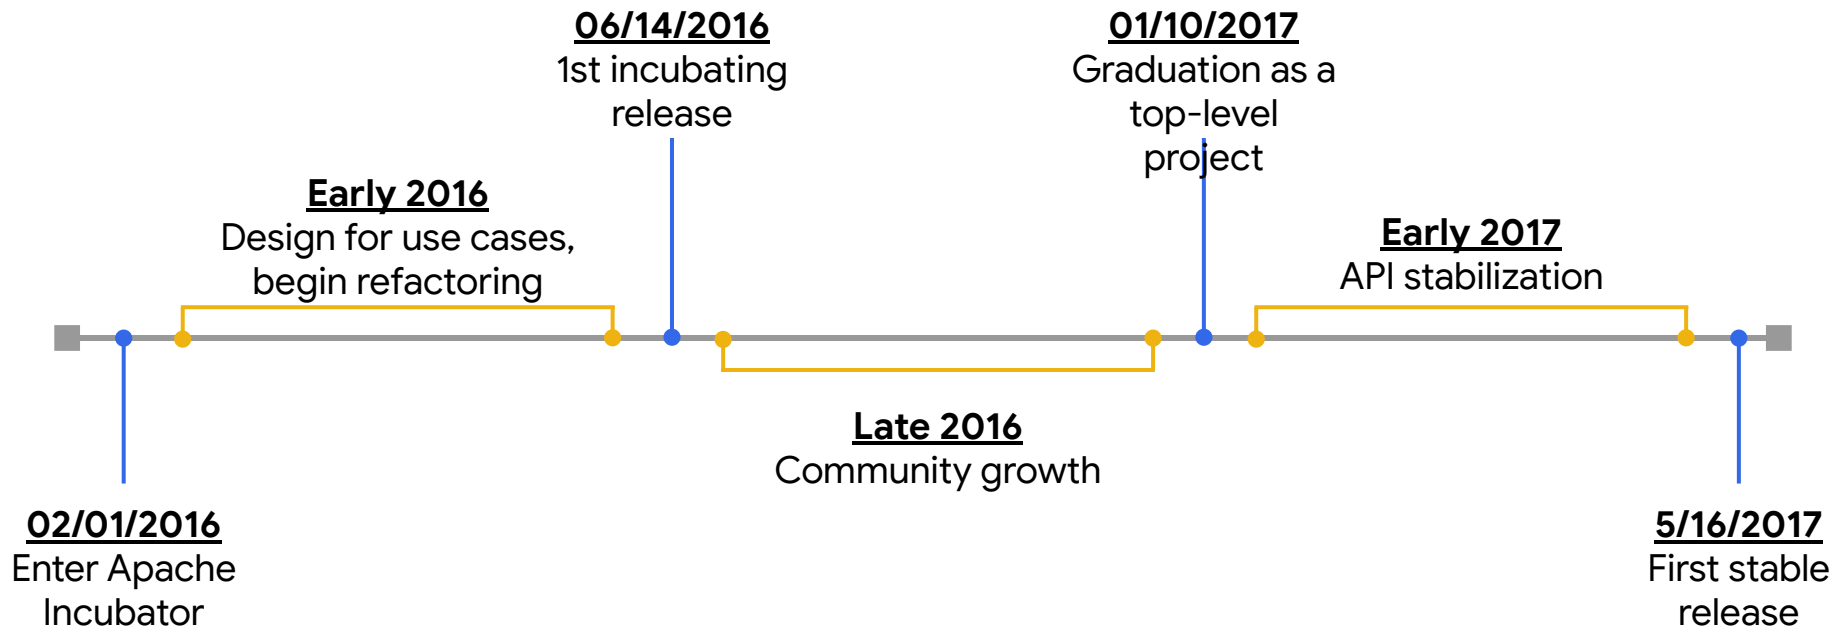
06/14/2016
1st incubating release

01/10/2017
Graduation as a top-level project

Early 2016
Design for use cases, begin refactoring

Early 2017
API stabilization

Late 2016
Community growth

02/01/2016
Enter Apache Incubator

5/16/2017
First stable release